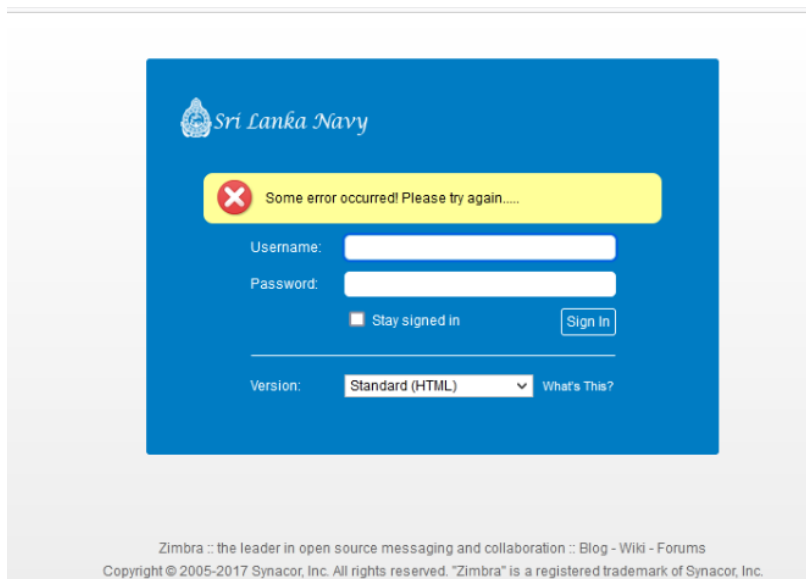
Sri Lanka Navy

Some error occurred! Please try again.....

Username:

Password:

Stay signed in

Sign In

Version: Standard (HTML) What's This?

Zimbra :: the leader in open source messaging and collaboration :: Blog - Wiki - Forums

Copyright © 2005-2017 Synacor, Inc. All rights reserved. "Zimbra" is a registered trademark of Synacor, Inc.